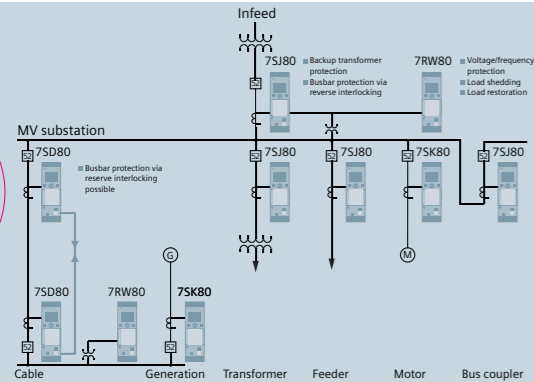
Infeed

7SJ80
Backup transformer protection
Busbar protection via reverse interlocking

7RW80
Voltage/frequency protection
Load shedding
Load restoration

MV substation

52
7SD80
Busbar protection via reserve interlocking possible

52
7SJ80

52
7SJ80

52
7SK80

52
7SJ80

G

M

7SD80

7RW80

7SK80

52

52

Cable

Generation

Transformer

Feeder

Motor

Bus coupler